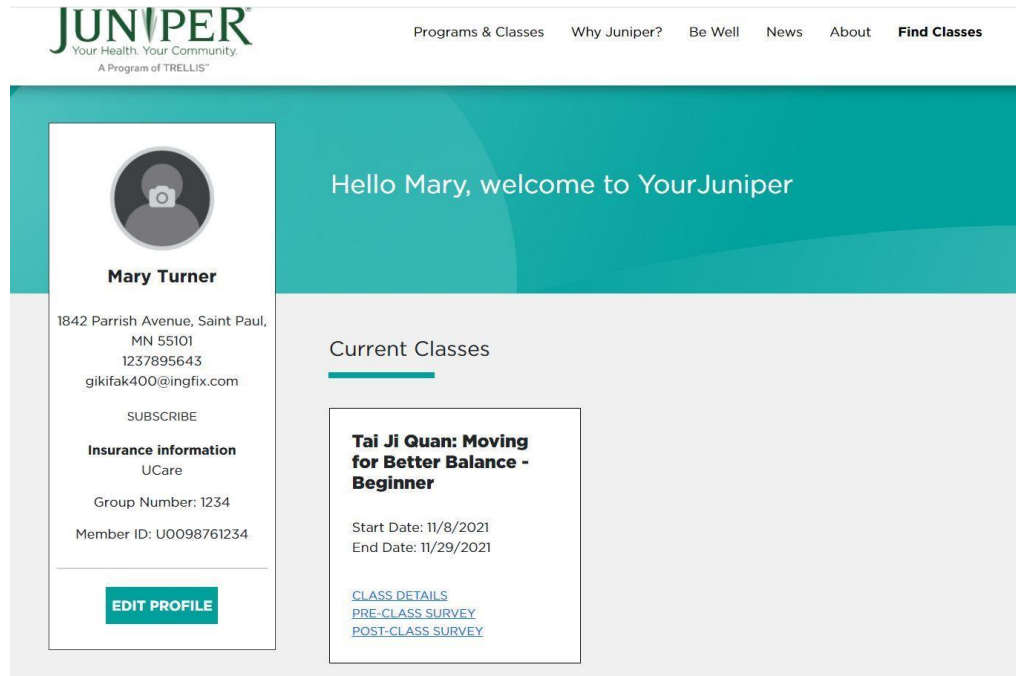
JUNIPER®
Your Health. Your Community.
A Program of TRELLIS™

Programs & Classes Why Juniper? Be Well News About Find Classes

Mary Turner

1842 Parrish Avenue, Saint Paul, MN 55101
1237895643
gikifak400@ingfix.com

SUBSCRIBE

Insurance information
UCare

Group Number: 1234

Member ID: U0098761234

EDIT PROFILE

Hello Mary, welcome to YourJuniper

Current Classes

Tai Ji Quan: Moving for Better Balance - Beginner

Start Date: 11/8/2021
End Date: 11/29/2021

CLASS DETAILS
PRE-CLASS SURVEY
POST-CLASS SURVEY